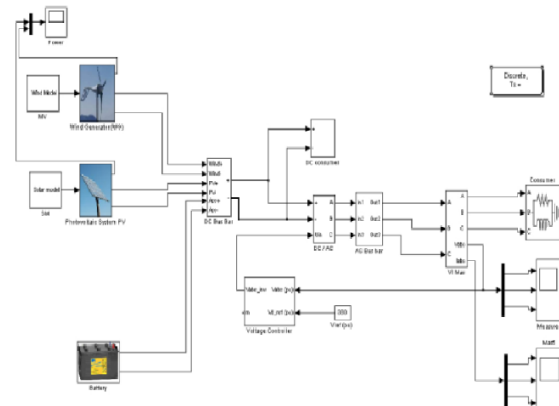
Power

Wind Model

Wind Generator (WPG)

Discrete, Ts =

DC consumer

Solar model

Photovoltaic System PV

DC Bus Bar

DC / AC

AC Bus Bar

VI Meas

Consumer

Vabc_inv

Vabc (pu)

Vd_ref (pu)

Voltage Controller

Vref (pu)

Battery

Measure

Measure